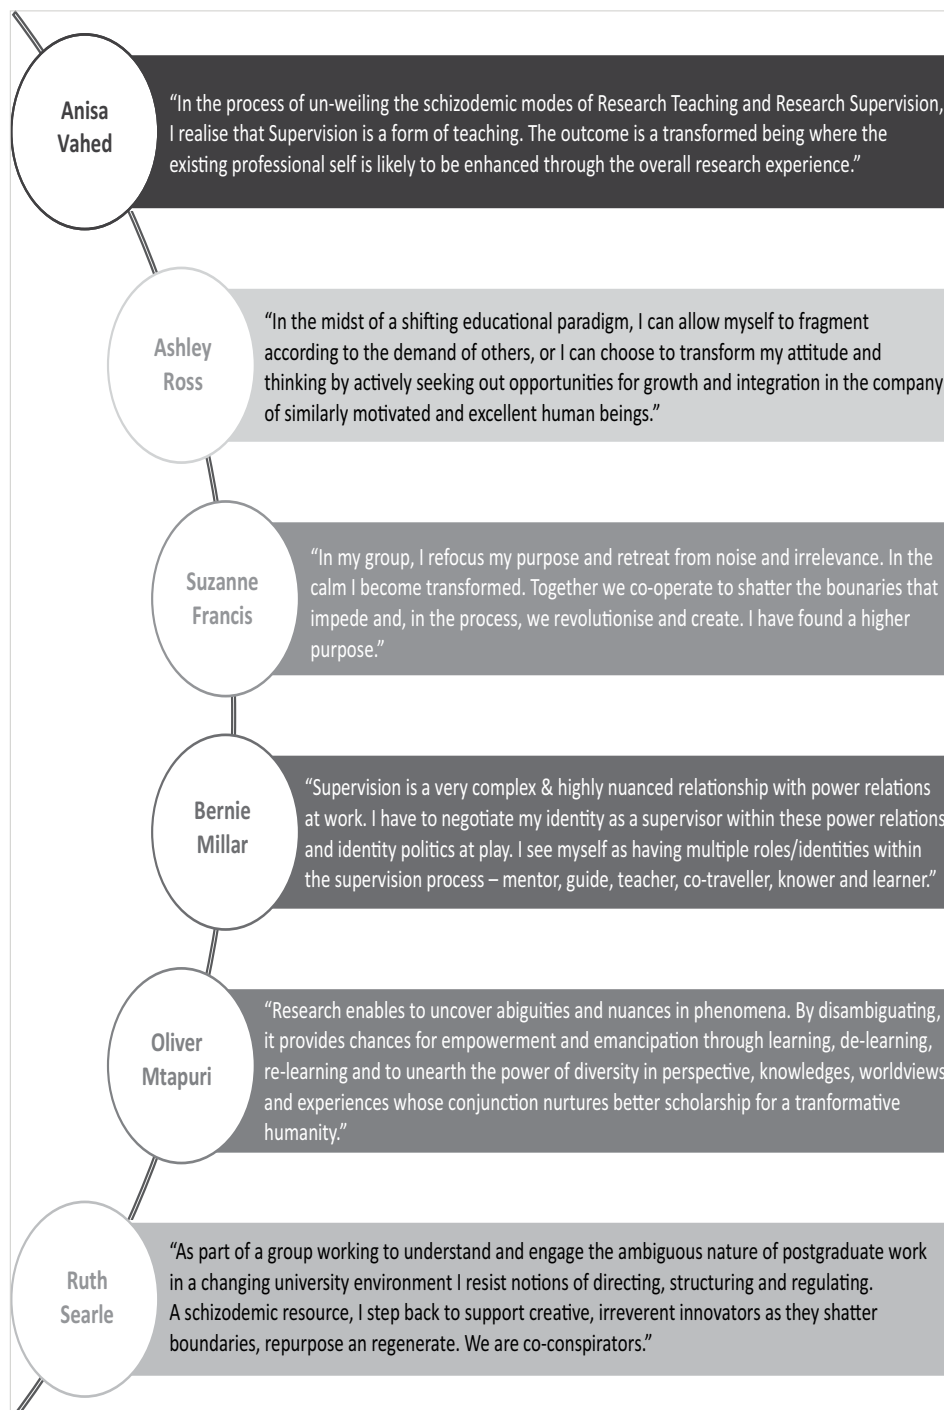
Anisa Vahed

"In the process of un-weiling the schizodemic modes of Research Teaching and Research Supervision, I realise that Supervision is a form of teaching. The outcome is a transformed being where the existing professional self is likely to be enhanced through the overall research experience."

Ashley Ross

"In the midst of a shifting educational paradigm, I can allow myself to fragment according to the demand of others, or I can choose to transform my attitude and thinking by actively seeking out opportunities for growth and integration in the company of similarly motivated and excellent human beings."

Suzanne Francis

"In my group, I refocus my purpose and retreat from noise and irrelevance. In the calm I become transformed. Together we co-operate to shatter the bounaries that impede and, in the process, we revolutionise and create. I have found a higher purpose."

Bernie Millar

"Supervision is a very complex & highly nuanced relationship with power relations at work. I have to negotiate my identity as a supervisor within these power relations and identity politics at play. I see myself as having multiple roles/identities within the supervision process – mentor, guide, teacher, co-traveller, knower and learner."

Oliver Mtapuri

"Research enables to uncover abiguities and nuances in phenomena. By disambiguating, it provides chances for empowerment and emancipation through learning, de-learning, re-learning and to unearth the power of diversity in perspective, knowledges, worldviews and experiences whose conjunction nurtures better scholarship for a tranformative humanity."

Ruth Searle

"As part of a group working to understand and engage the ambiguous nature of postgraduate work in a changing university environment I resist notions of directing, structuring and regulating. A schizodemic resource, I step back to support creative, irreverent innovators as they shatter boundaries, repurpose an regenerate. We are co-conspirators."